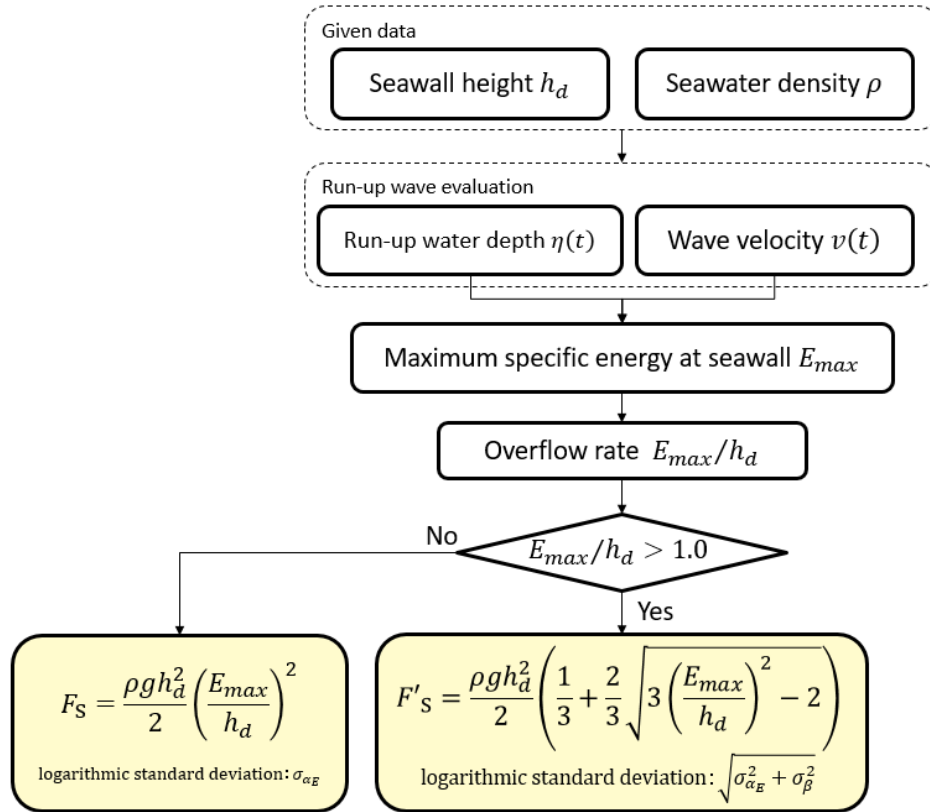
Given data

Seawall height $h_d$

Seawater density $\rho$

Run-up wave evaluation

Run-up water depth $\eta(t)$

Wave velocity $v(t)$

Maximum specific energy at seawall $E_{max}$

Overflow rate $E_{max}/h_d$

No

$E_{max}/h_d > 1.0$

Yes

$F_S = \frac{\rho g h_d^2}{2}\left(\frac{E_{max}}{h_d}\right)^2$

logarithmic standard deviation: $\sigma_{\alpha_E}$

$F'_S = \frac{\rho g h_d^2}{2}\left(\frac{1}{3}+\frac{2}{3}\sqrt{3\left(\frac{E_{max}}{h_d}\right)^2-2}\right)$

logarithmic standard deviation: $\sqrt{\sigma_{\alpha_E}^2+\sigma_\beta^2}$